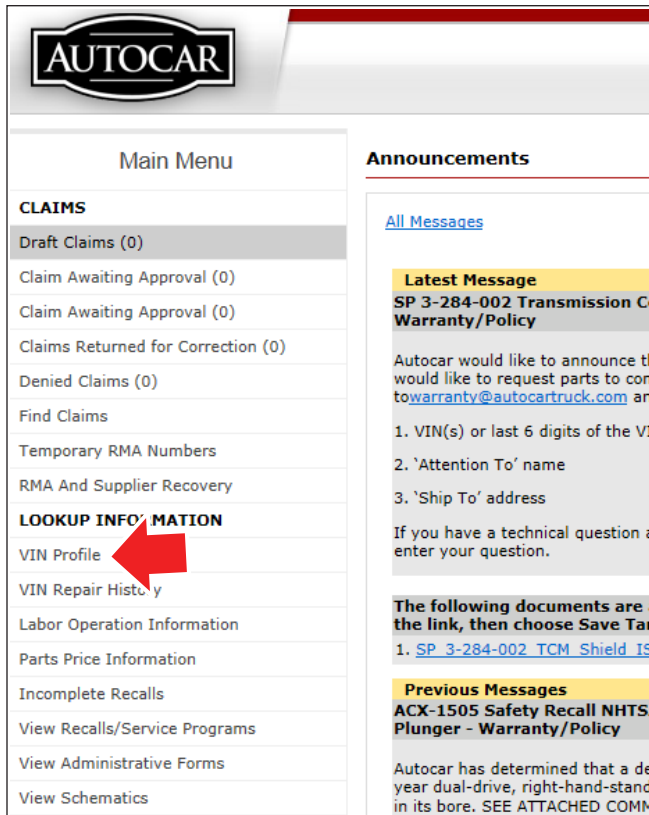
AUTOCAR

Main Menu

CLAIMS

Draft Claims (0)

Claim Awaiting Approval (0)

Claim Awaiting Approval (0)

Claims Returned for Correction (0)

Denied Claims (0)

Find Claims

Temporary RMA Numbers

RMA And Supplier Recovery

LOOKUP INFO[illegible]MATION

VIN Profile

VIN Repair Histo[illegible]y

Labor Operation Information

Parts Price Information

Incomplete Recalls

View Recalls/Service Programs

View Administrative Forms

View Schematics

Announcements

All Messages

Latest Message

SP 3-284-002 Transmission C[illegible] Warranty/Policy

Autocar would like to announce t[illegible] would like to request parts to con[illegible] to warranty@autocartruck.com a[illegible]

1. VIN(s) or last 6 digits of the V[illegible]

2. 'Attention To' name

3. 'Ship To' address

If you have a technical question a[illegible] enter your question.

The following documents are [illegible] the link, then choose Save Ta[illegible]

1. SP 3-284-002 TCM Shield IS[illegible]

Previous Messages

ACX-1505 Safety Recall NHTS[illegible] Plunger - Warranty/Policy

Autocar has determined that a de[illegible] year dual-drive, right-hand-stand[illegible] in its bore. SEE ATTACHED COMM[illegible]